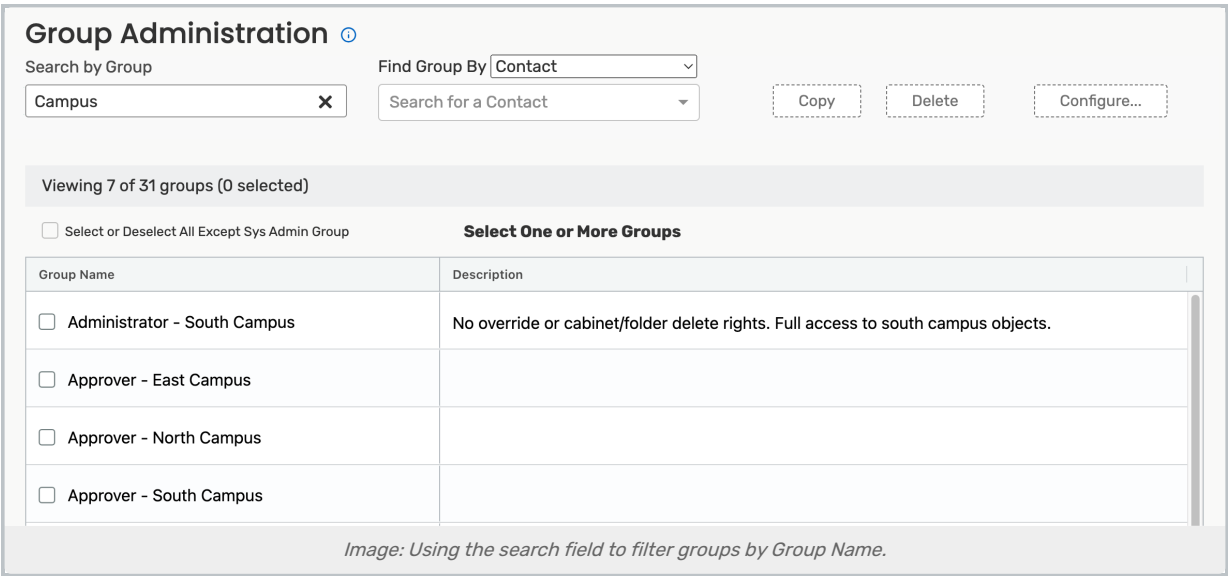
Group Administration

Search by Group

Campus

Find Group By Contact

Search for a Contact

Copy

Delete

Configure...

Viewing 7 of 31 groups (0 selected)

Select or Deselect All Except Sys Admin Group

Select One or More Groups

| Group Name | Description |
|---|---|
| Administrator - South Campus | No override or cabinet/folder delete rights. Full access to south campus objects. |
| Approver - East Campus | |
| Approver - North Campus | |
| Approver - South Campus | |

Image: Using the search field to filter groups by Group Name.